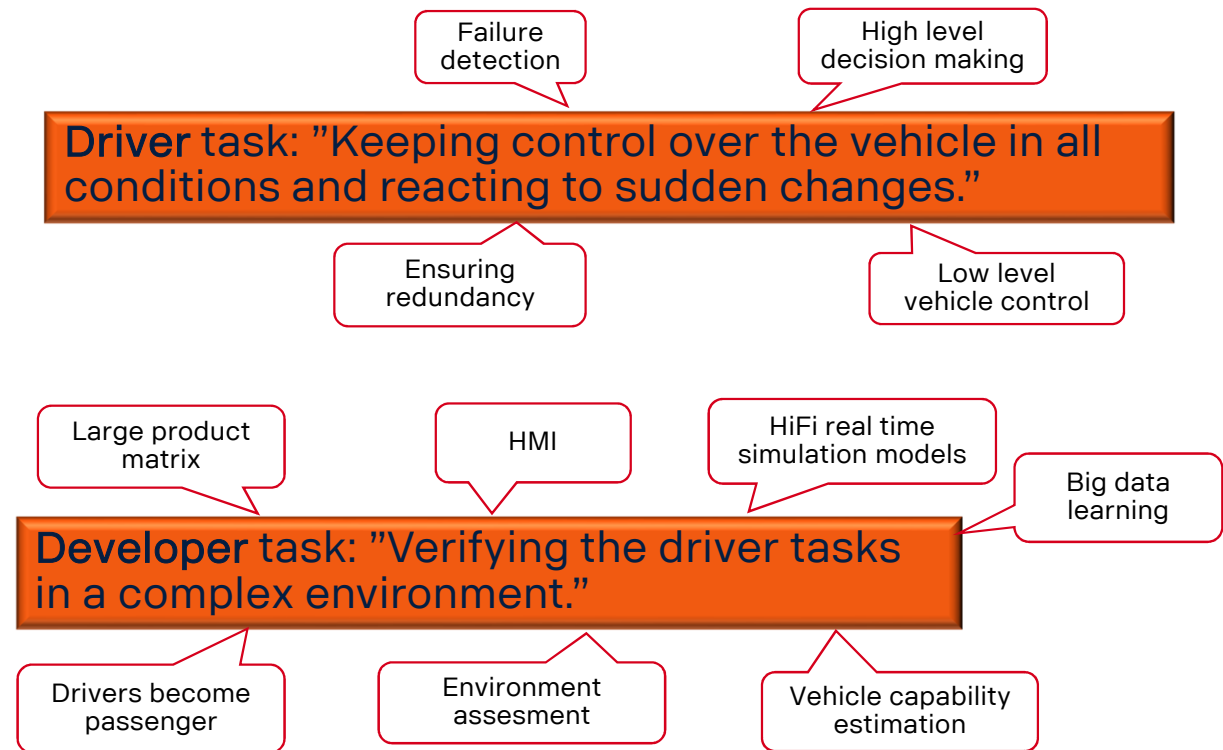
Failure detection

High level decision making

Driver task: ”Keeping control over the vehicle in all conditions and reacting to sudden changes.”

Ensuring redundancy

Low level vehicle control

Large product matrix

HMI

HiFi real time simulation models

Big data learning

Developer task: ”Verifying the driver tasks in a complex environment.”

Drivers become passenger

Environment assesment

Vehicle capability estimation